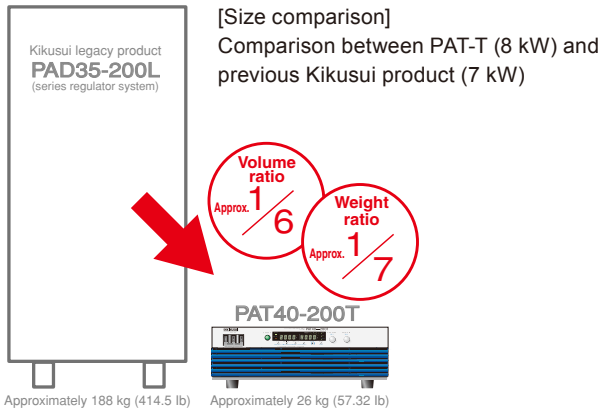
[Size comparison]
Comparison between PAT-T (8 kW) and previous Kikusui product (7 kW)

Kikusui legacy product
PAD35-200L
(series regulator system)

Volume ratio
Approx. $\frac{1}{6}$

Weight ratio
Approx. $\frac{1}{7}$

PAT40-200T

Approximately 188 kg (414.5 lb)

Approximately 26 kg (57.32 lb)